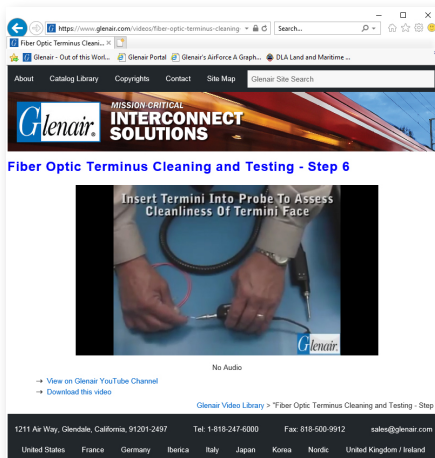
https://www.glenair.com/videos/fiber-optic-terminus-cleaning
Search...
Fiber Optic Terminus Cleani... ×
Glenair - Out of this Worl... Glenair Portal Glenair's AirForce A Graph... DLA Land and Maritime ...

About Catalog Library Copyrights Contact Site Map Glenair Site Search

Glenair. MISSION-CRITICAL INTERCONNECT SOLUTIONS

Fiber Optic Terminus Cleaning and Testing - Step 6

Insert Termini Into Probe To Assess Cleanliness Of Termini Face

Glenair.

No Audio

→ View on Glenair YouTube Channel
→ Download this video

Glenair Video Library > "Fiber Optic Terminus Cleaning and Testing - Step

1211 Air Way, Glendale, California, 91201-2497 Tel: 1-818-247-6000 Fax: 818-500-9912 sales@glenair.com

United States France Germany Iberica Italy Japan Korea Nordic United Kingdom / Ireland